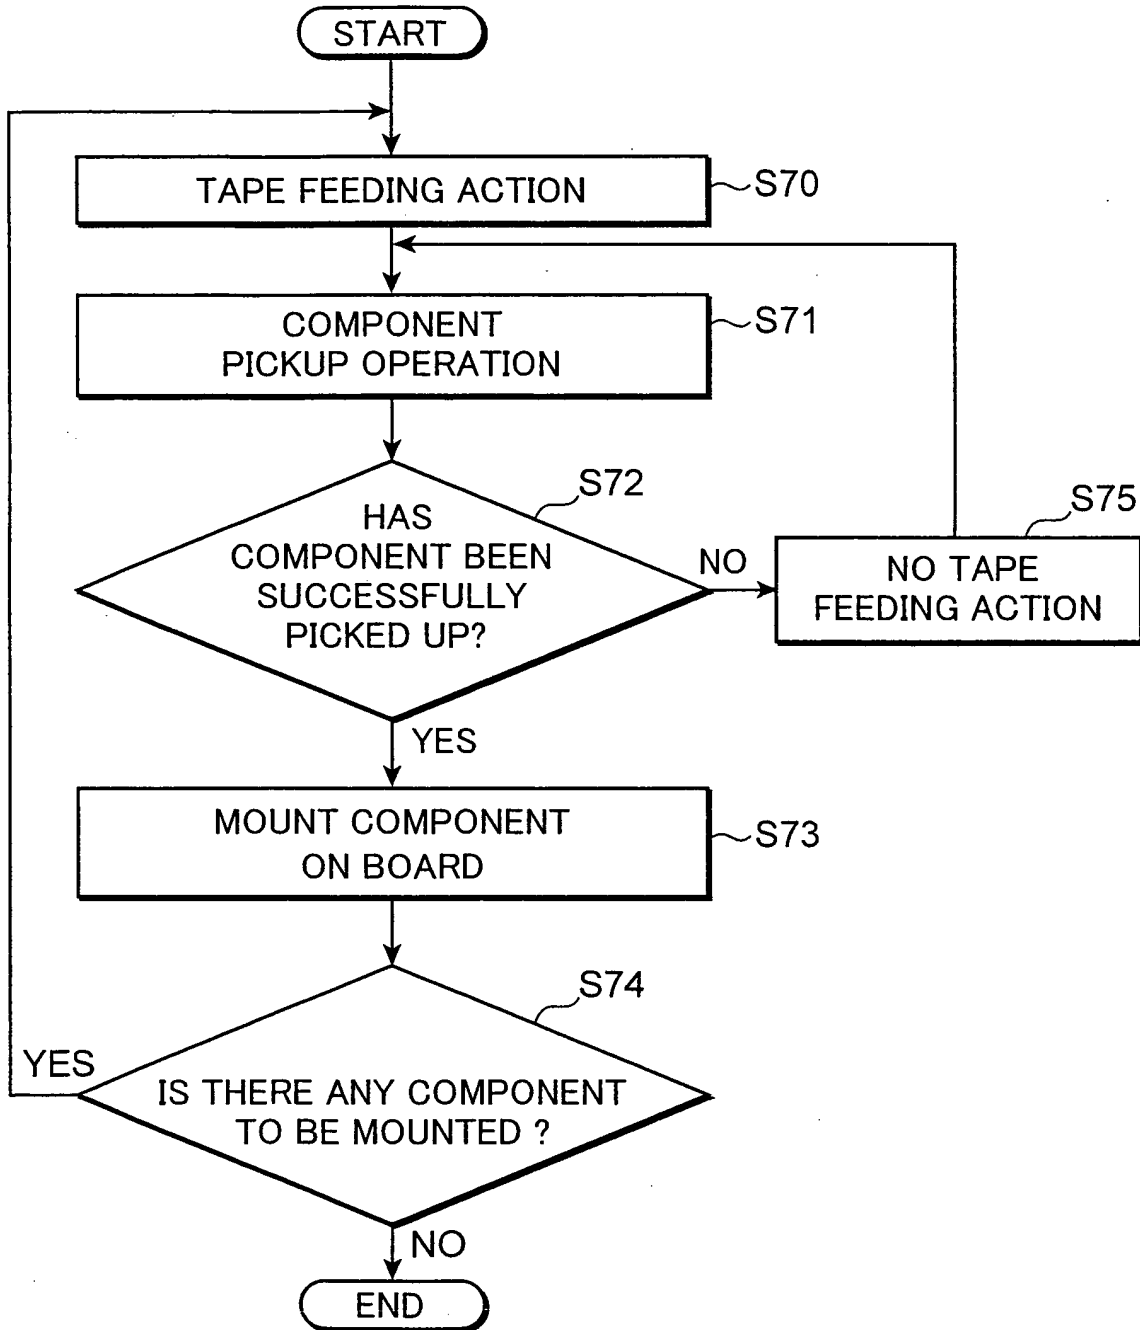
START

TAPE FEEDING ACTION S70

COMPONENT PICKUP OPERATION S71

S72 HAS COMPONENT BEEN SUCCESSFULLY PICKED UP?

NO

S75 NO TAPE FEEDING ACTION

YES

MOUNT COMPONENT ON BOARD S73

S74 IS THERE ANY COMPONENT TO BE MOUNTED ?

YES

NO

END